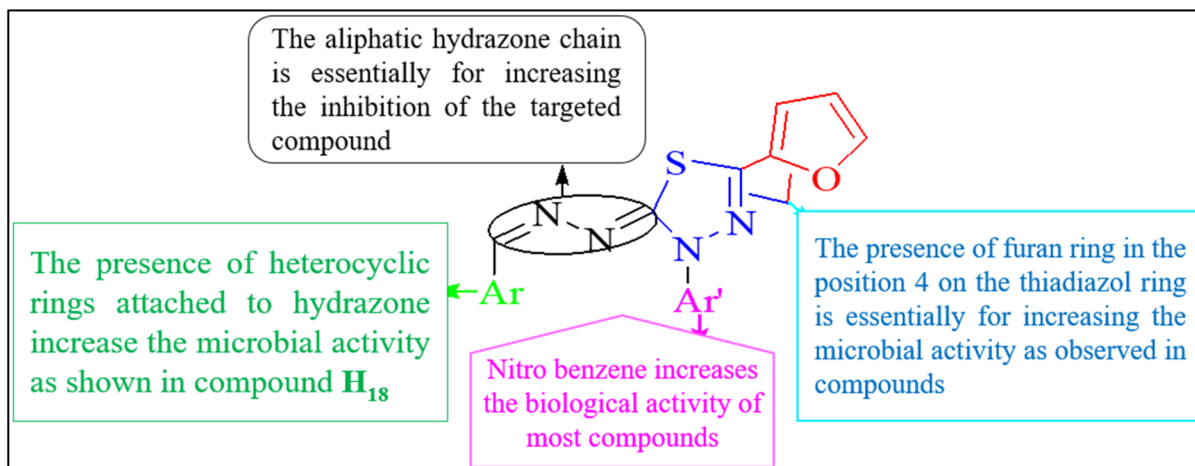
The aliphatic hydrazone chain is essentially for increasing the inhibition of the targeted compound

S

O

N

N

N

N

The presence of heterocyclic rings attached to hydrazone increase the microbial activity as shown in compound $\mathbf{H_{18}}$

Ar

Ar'

The presence of furan ring in the position 4 on the thiadiazol ring is essentially for increasing the microbial activity as observed in compounds

Nitro benzene increases the biological activity of most compounds